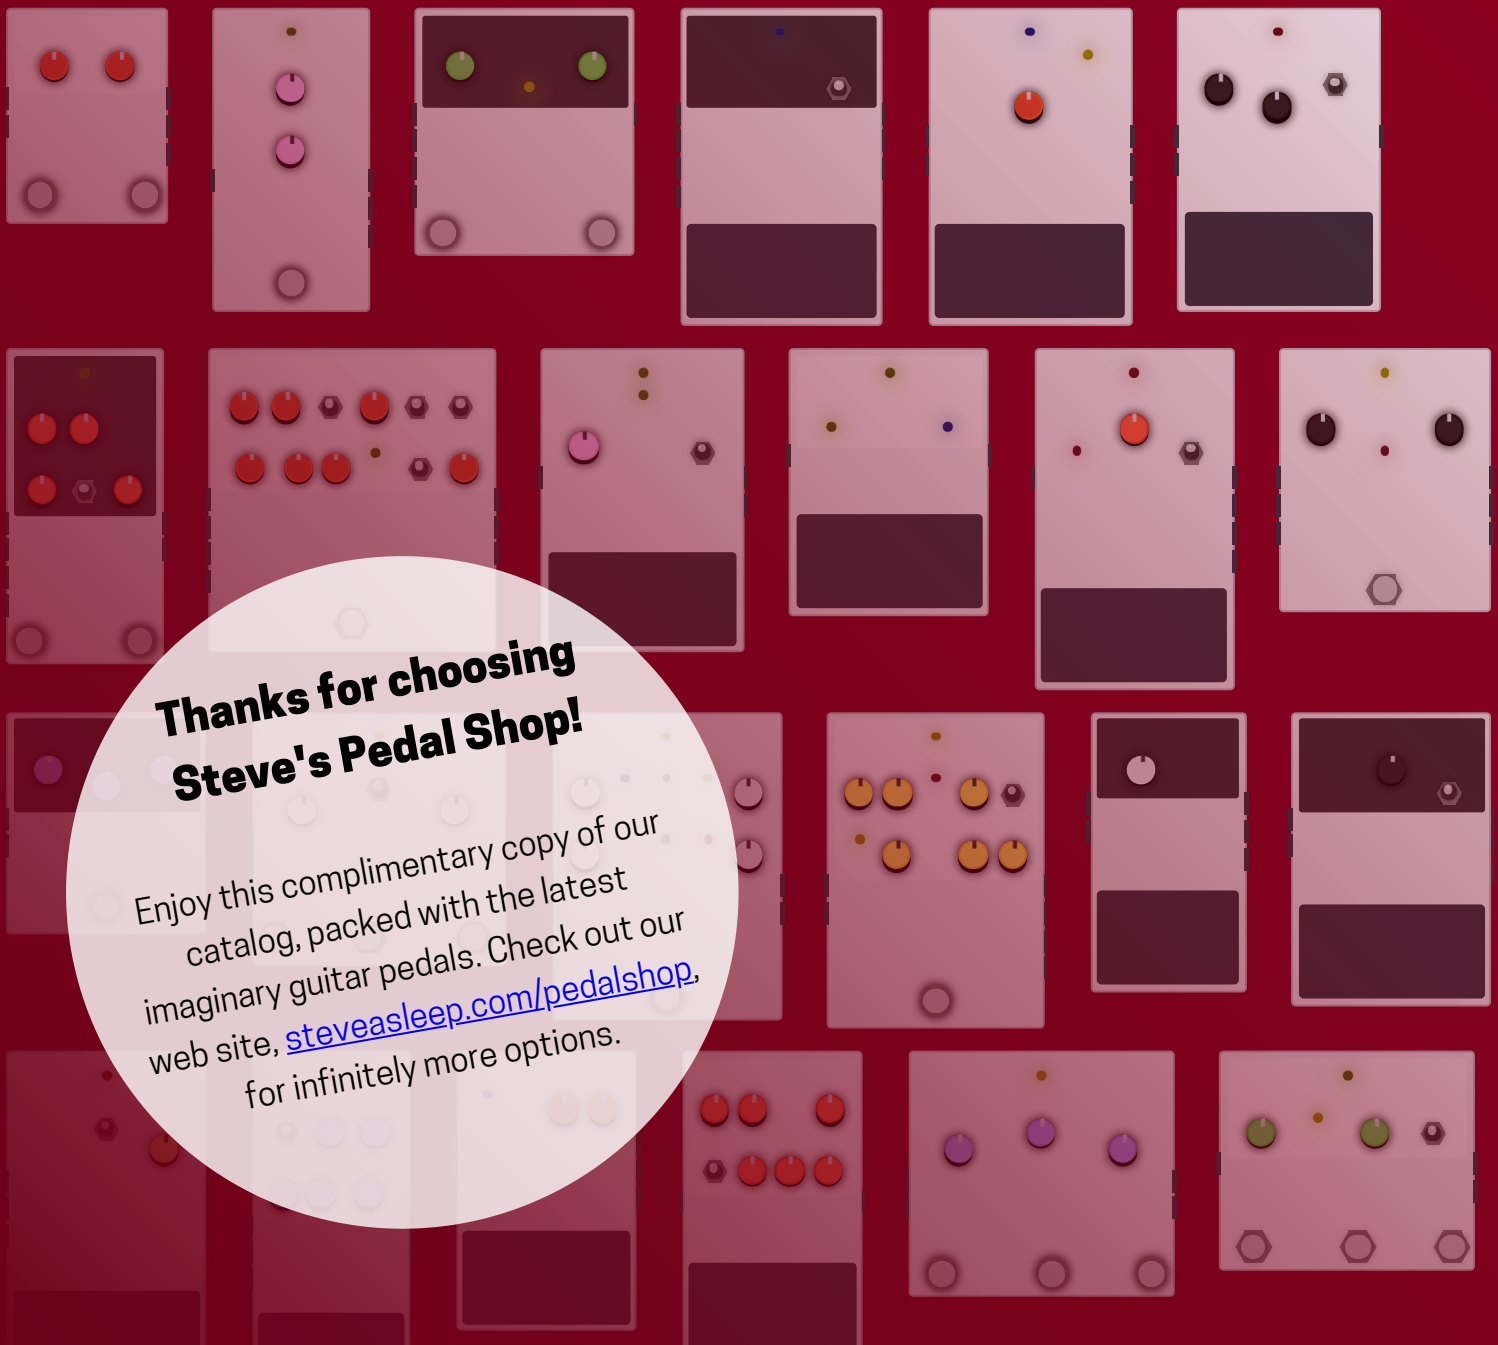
Thanks for choosing Steve's Pedal Shop!

Enjoy this complimentary copy of our catalog, packed with the latest imaginary guitar pedals. Check out our web site, steveasleep.com/pedalshop, for infinitely more options.